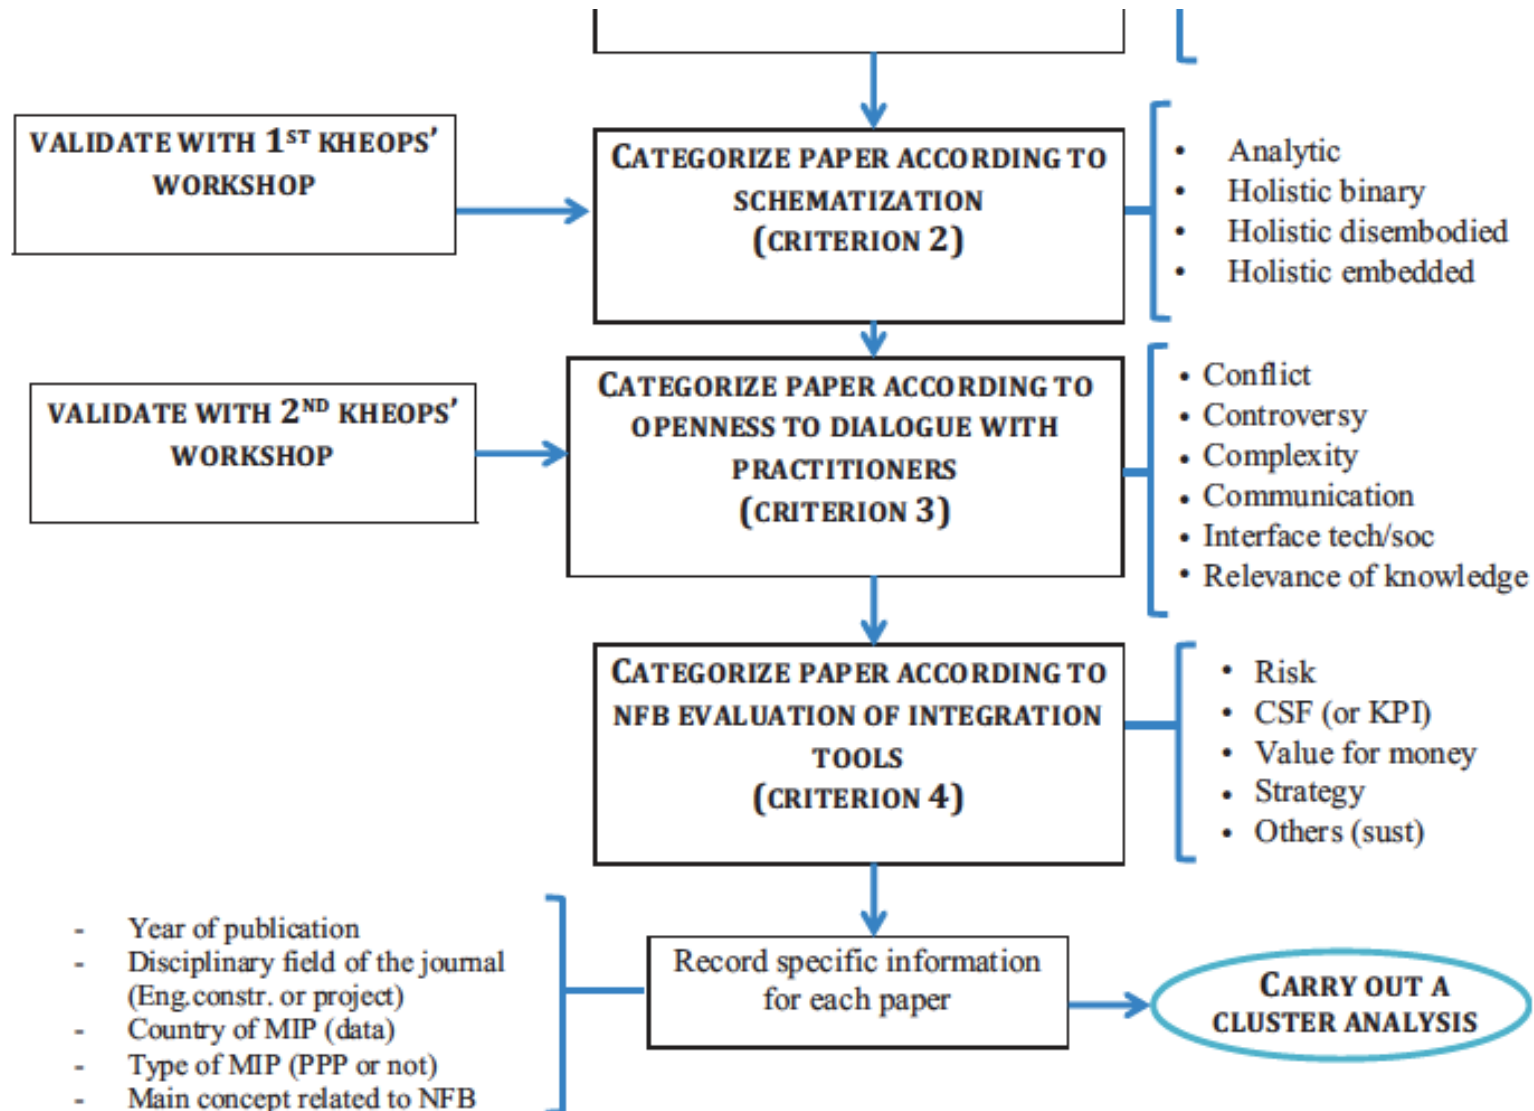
VALIDATE WITH $1^{ST}$ KHEOPS' WORKSHOP

CATEGORIZE PAPER ACCORDING TO SCHEMATIZATION (CRITERION 2)

- Analytic
- Holistic binary
- Holistic disembodied
- Holistic embedded

VALIDATE WITH $2^{ND}$ KHEOPS' WORKSHOP

CATEGORIZE PAPER ACCORDING TO OPENNESS TO DIALOGUE WITH PRACTITIONERS (CRITERION 3)

- Conflict
- Controversy
- Complexity
- Communication
- Interface tech/soc
- Relevance of knowledge

CATEGORIZE PAPER ACCORDING TO NFB EVALUATION OF INTEGRATION TOOLS (CRITERION 4)

- Risk
- CSF (or KPI)
- Value for money
- Strategy
- Others (sust)

- Year of publication
- Disciplinary field of the journal (Eng.constr. or project)
- Country of MIP (data)
- Type of MIP (PPP or not)
- Main concept related to NFB

Record specific information for each paper

CARRY OUT A CLUSTER ANALYSIS